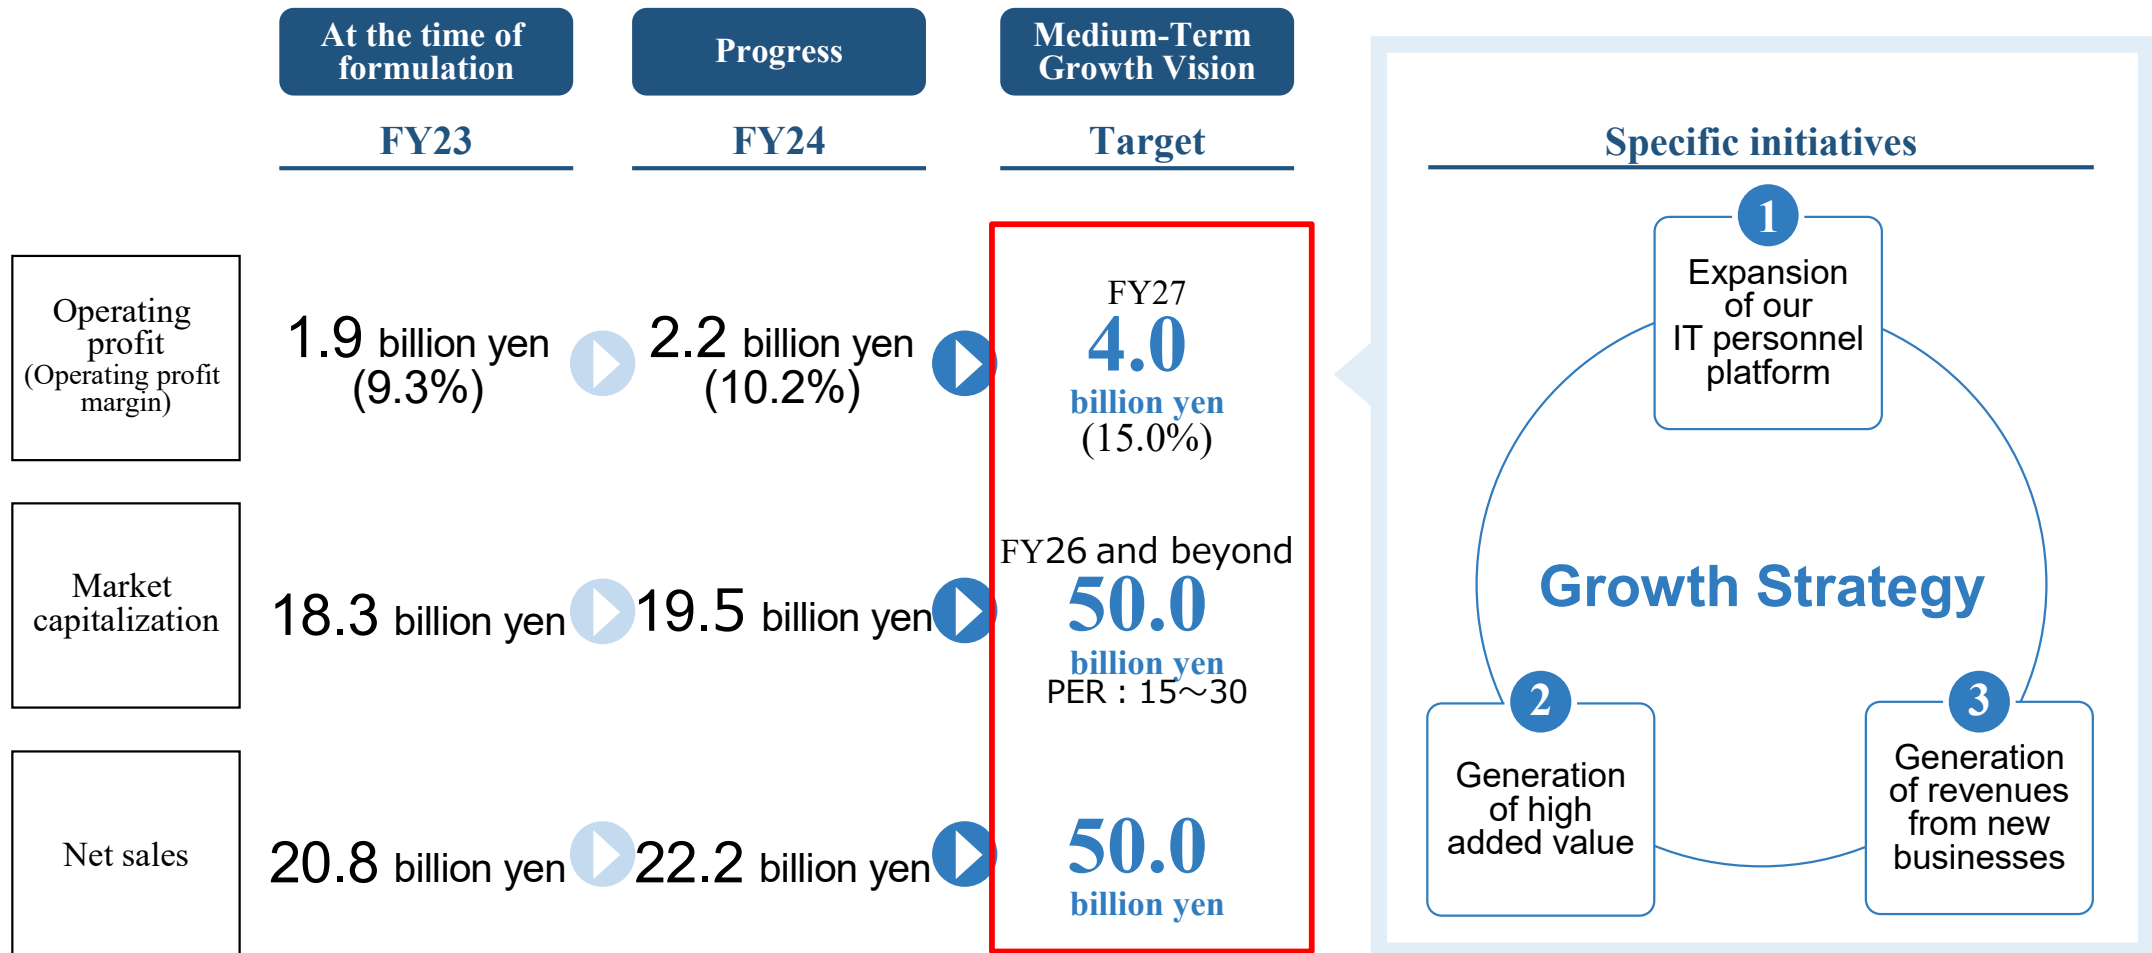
At the time of formulation

Progress

Medium-Term Growth Vision

FY23

FY24

Target

Specific initiatives

| | FY23 | FY24 | Target |
|---|---|---|---|
| Operating profit (Operating profit margin) | 1.9 billion yen (9.3%) | 2.2 billion yen (10.2%) | FY27 4.0 billion yen (15.0%) |
| Market capitalization | 18.3 billion yen | 19.5 billion yen | FY26 and beyond 50.0 billion yen PER：15～30 |
| Net sales | 20.8 billion yen | 22.2 billion yen | 50.0 billion yen |

1 Expansion of our IT personnel platform

Growth Strategy

2 Generation of high added value

3 Generation of revenues from new businesses